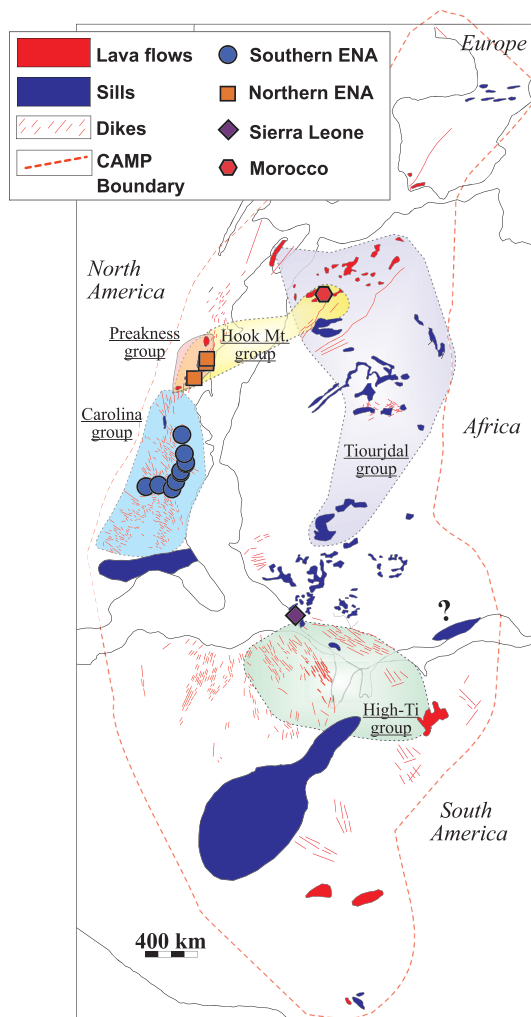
Lava flows
Sills
Dikes
CAMP Boundary
Southern ENA
Northern ENA
Sierra Leone
Morocco

Europe

North America

Preakness group

Hook Mt. group

Carolina group

Africa

Tiourjdal group

?

High-Ti group

South America

400 km